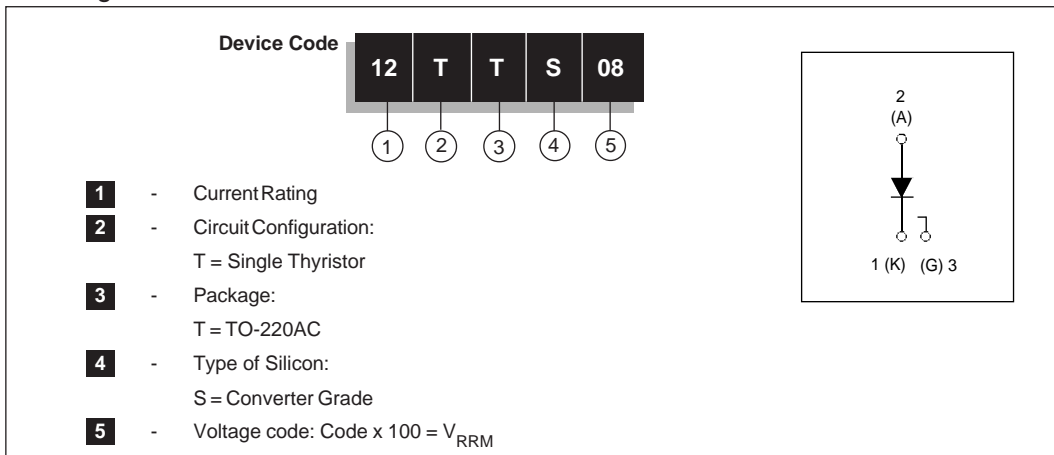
Device Code

| 12 | T | T | S | 08 |
|---|---|---|---|---|
| 1 | 2 | 3 | 4 | 5 |

1 - Current Rating
2 - Circuit Configuration:
T = Single Thyristor
3 - Package:
T = TO-220AC
4 - Type of Silicon:
S = Converter Grade
5 - Voltage code: Code x 100 = $V_{RRM}$

2
(A)
1 (K) (G) 3